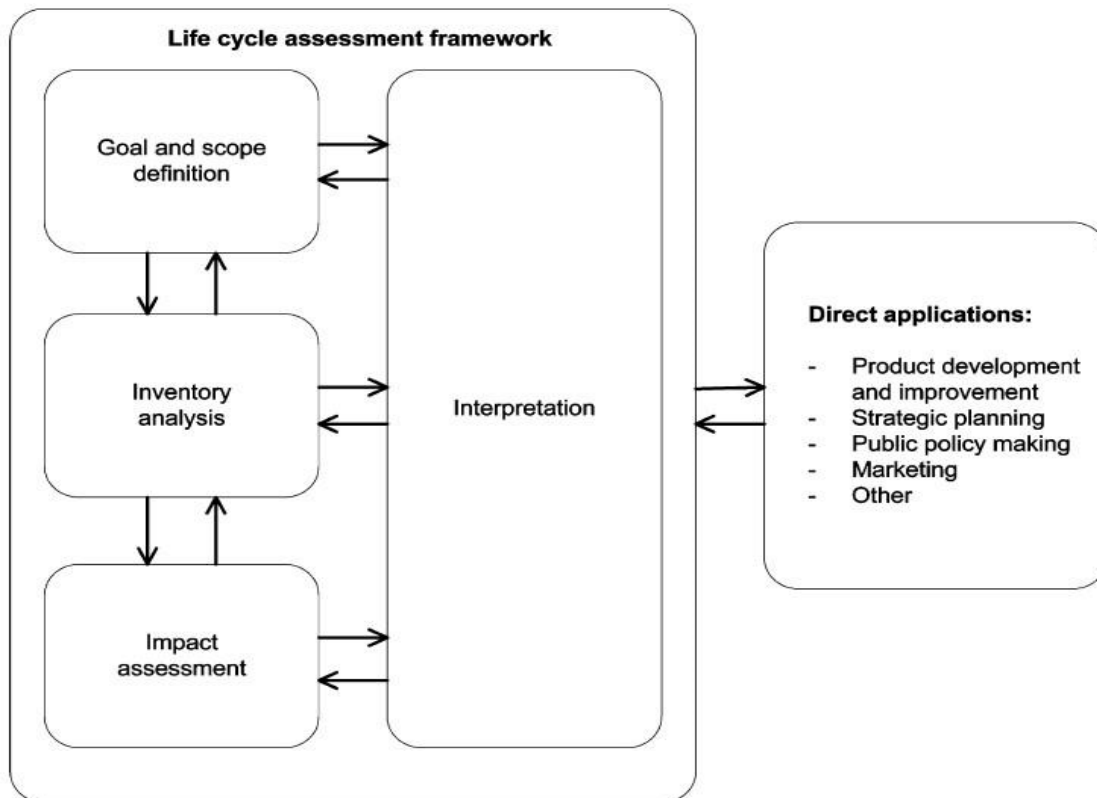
Life cycle assessment framework

Goal and scope definition

Inventory analysis

Impact assessment

Interpretation

Direct applications:

- Product development and improvement
- Strategic planning
- Public policy making
- Marketing
- Other